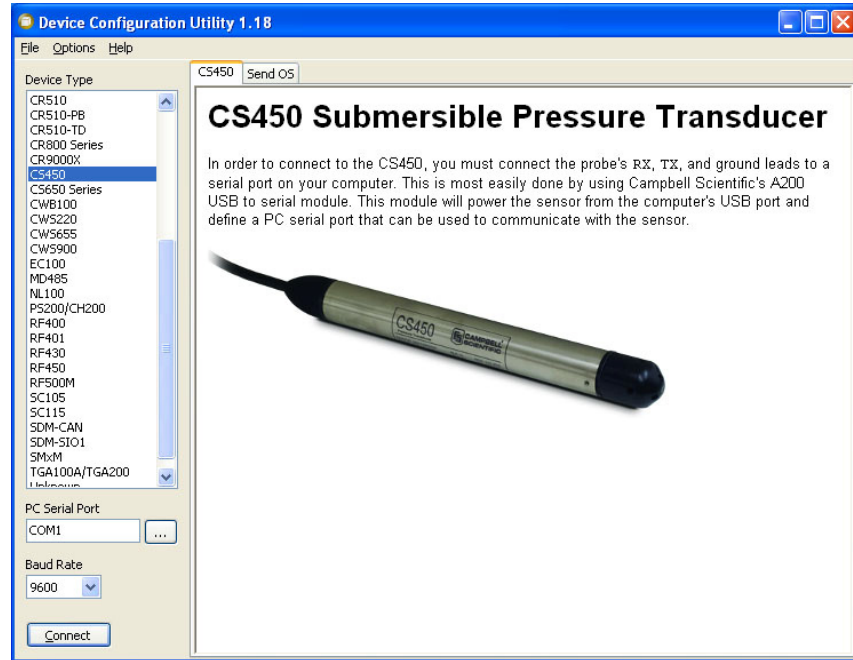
Device Configuration Utility 1.18

File Options Help

Device Type

CR510
CR510-PB
CR510-TD
CR800 Series
CR9000X
CS450
CS650 Series
CWB100
CWS220
CWS655
CWS900
EC100
MD485
NL100
PS200/CH200
RF400
RF401
RF430
RF450
RF500M
SC105
SC115
SDM-CAN
SDM-SIO1
SMxM
TGA100A/TGA200
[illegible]

PC Serial Port

COM1

...

Baud Rate

9600

Connect

CS450 Send OS

CS450 Submersible Pressure Transducer

In order to connect to the CS450, you must connect the probe's RX, TX, and ground leads to a serial port on your computer. This is most easily done by using Campbell Scientific's A200 USB to serial module. This module will power the sensor from the computer's USB port and define a PC serial port that can be used to communicate with the sensor.

CS450

CAMPBELL SCIENTIFIC